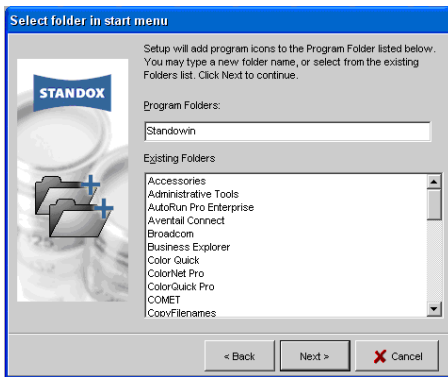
Select folder in start menu

STANDOX

Setup will add program icons to the Program Folder listed below. You may type a new folder name, or select from the existing Folders list. Click Next to continue.

Program Folders:

Standowin

Existing Folders

Accessories
Administrative Tools
AutoRun Pro Enterprise
Aventail Connect
Broadcom
Business Explorer
Color Quick
ColorNet Pro
ColorQuick Pro
COMET
CopyFilenames

< Back

Next >

Cancel